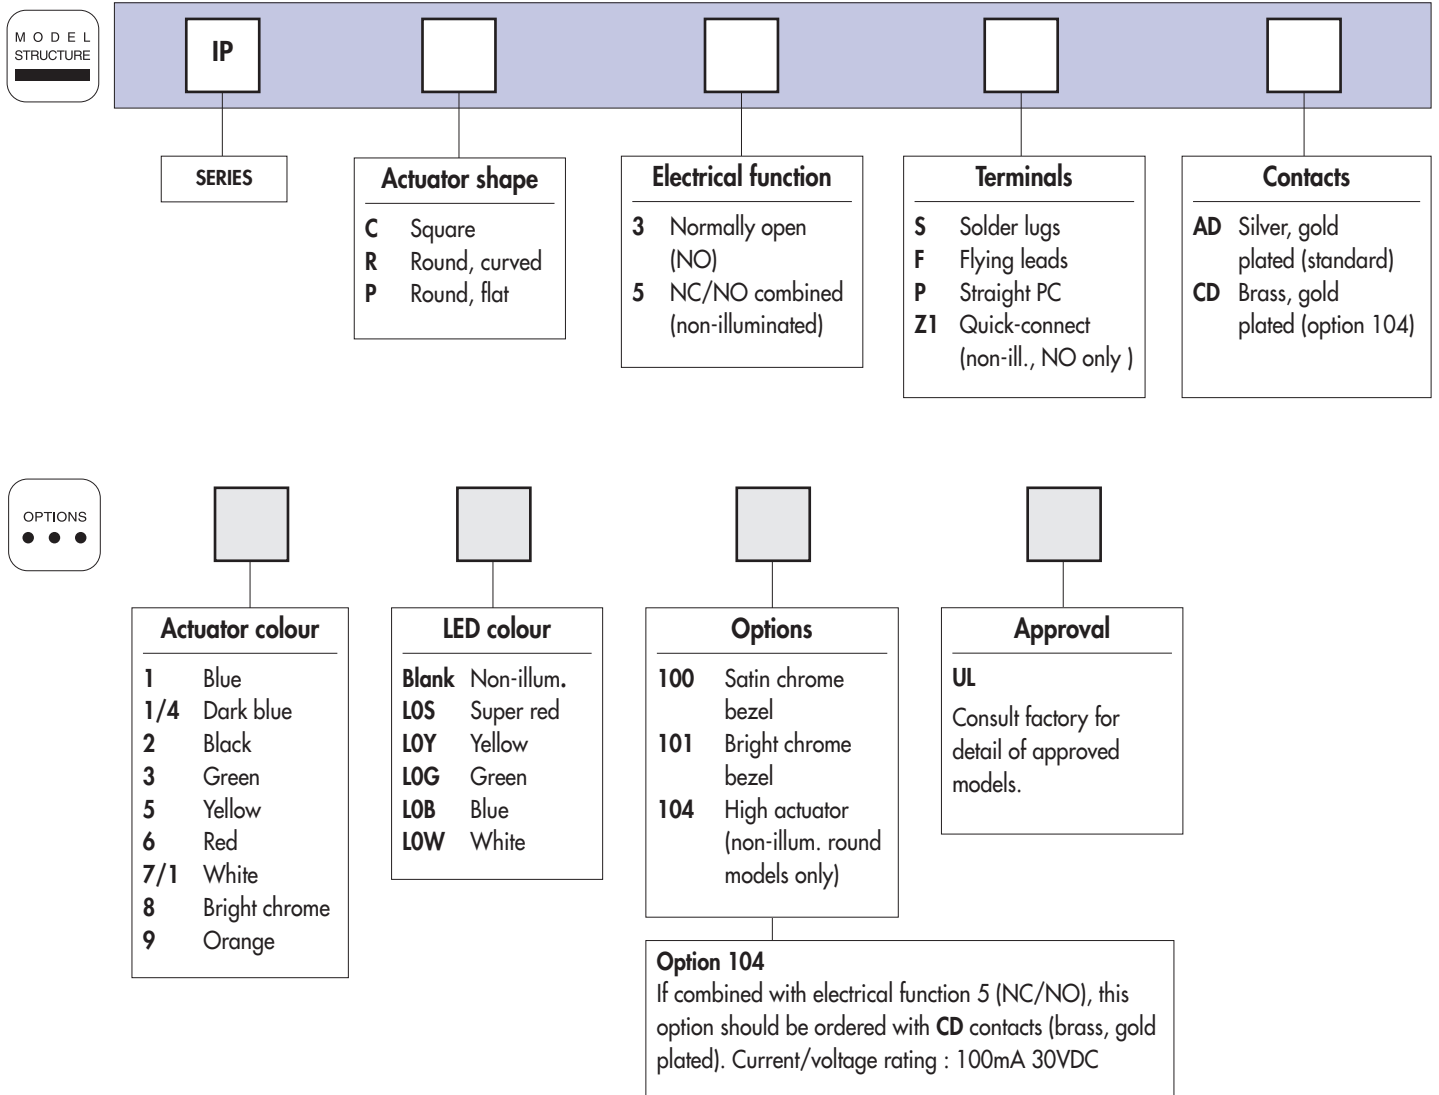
MODEL STRUCTURE

IP

SERIES

Actuator shape
C Square
R Round, curved
P Round, flat

Electrical function
3 Normally open (NO)
5 NC/NO combined (non-illuminated)

Terminals
S Solder lugs
F Flying leads
P Straight PC
Z1 Quick-connect (non-ill., NO only )

Contacts
AD Silver, gold plated (standard)
CD Brass, gold plated (option 104)

OPTIONS

Actuator colour
1 Blue
1/4 Dark blue
2 Black
3 Green
5 Yellow
6 Red
7/1 White
8 Bright chrome
9 Orange

LED colour
Blank Non-illum.
L0S Super red
L0Y Yellow
L0G Green
L0B Blue
L0W White

Options
100 Satin chrome bezel
101 Bright chrome bezel
104 High actuator (non-illum. round models only)

Approval
UL
Consult factory for detail of approved models.

Option 104
If combined with electrical function 5 (NC/NO), this option should be ordered with CD contacts (brass, gold plated). Current/voltage rating : 100mA 30VDC